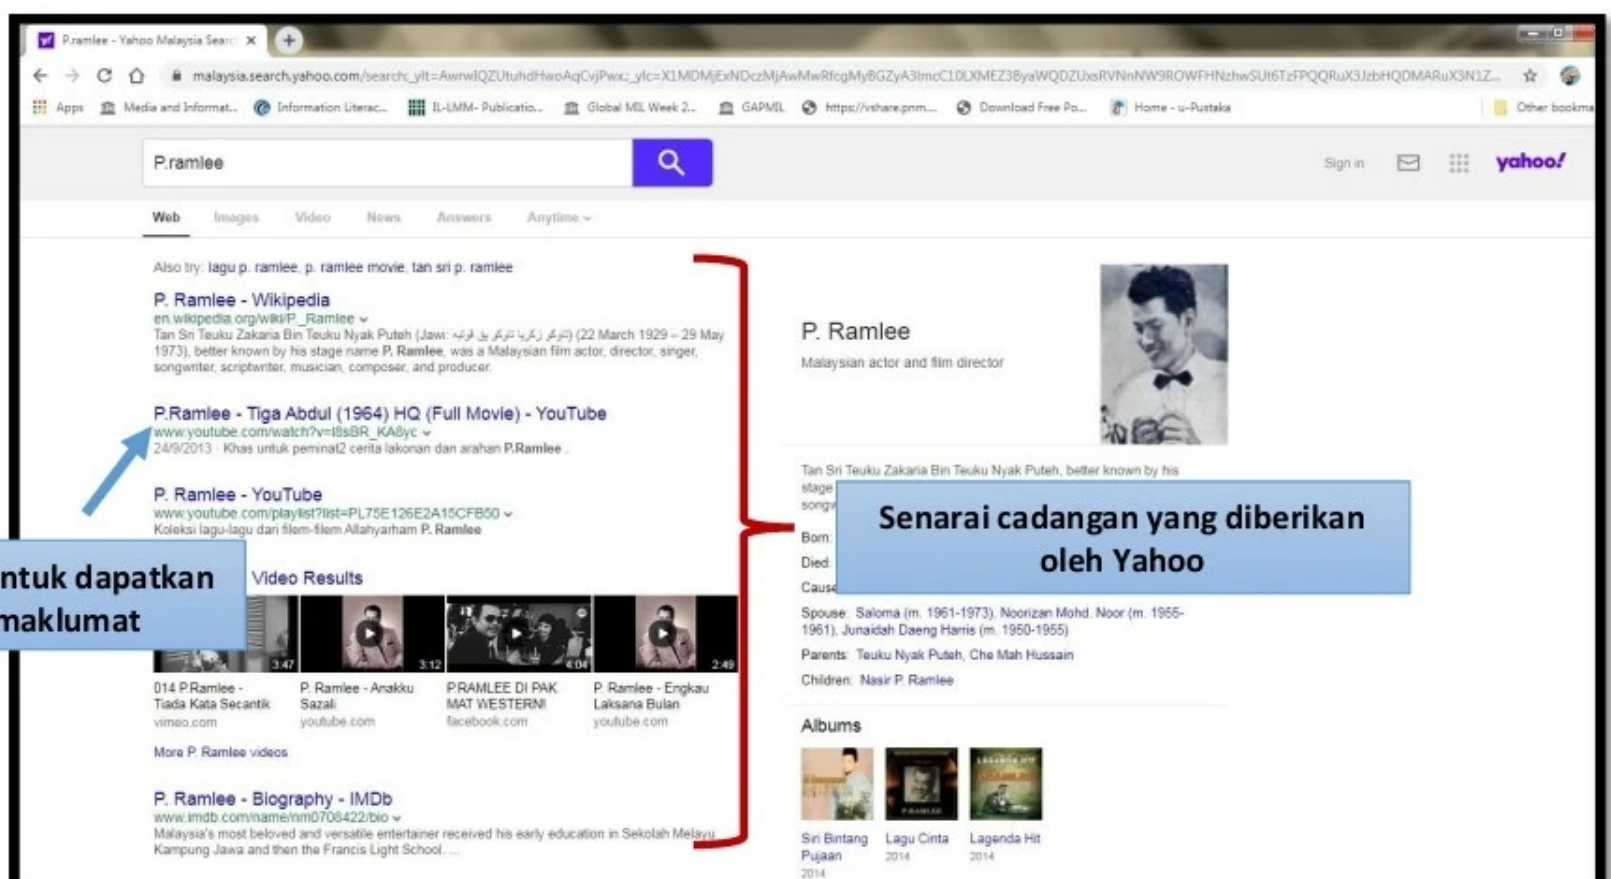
P.ramlee - Yahoo Malaysia Searc ×

malaysia.search.yahoo.com/search;_ylt=AwrwIQZUtuhdHwoAqCvjPwx;_ylc=X1MDMjExNDczMjAwMwRfcgMyBGZyA3lmcC10LXMEZ3ByaWQDZUxsRVNnNW9ROWFHNzhwSUt6TzFPQQRuX3JzbHQDMARuX3N1Z...

Apps | Media and Informat... | Information Literac... | IL-LMM- Publicatio... | Global MIL Week 2... | GAPMIL | https://vshare.pnm... | Download Free Po... | Home - u-Pustaka | Other bookma

P.ramlee

Sign in | yahoo!

Web | Images | Video | News | Answers | Anytime

Also try: lagu p. ramlee, p. ramlee movie, tan sri p. ramlee

P. Ramlee - Wikipedia
en.wikipedia.org/wiki/P._Ramlee
Tan Sri Teuku Zakaria Bin Teuku Nyak Puteh (Jawi: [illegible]) (22 March 1929 – 29 May 1973), better known by his stage name P. Ramlee, was a Malaysian film actor, director, singer, songwriter, scriptwriter, musician, composer, and producer.

P.Ramlee - Tiga Abdul (1964) HQ (Full Movie) - YouTube
www.youtube.com/watch?v=I8sBR_KA8yc
24/9/2013 · Khas untuk peminat2 cerita lakonan dan arahan P.Ramlee .

P. Ramlee - YouTube
www.youtube.com/playlist?list=PL75E126E2A15CFB50
Koleksi lagu-lagu dari filem-filem Allahyarham P. Ramlee

ntuk dapatkan maklumat

Video Results

3:47 | 3:12 | 4:04 | 2:49

014 P.Ramlee - Tiada Kata Secantik
vimeo.com

P. Ramlee - Anakku Sazali
youtube.com

P.RAMLEE DI PAK MAT WESTERN!
facebook.com

P. Ramlee - Engkau Laksana Bulan
youtube.com

More P. Ramlee videos

P. Ramlee - Biography - IMDb
www.imdb.com/name/nm0708422/bio
Malaysia's most beloved and versatile entertainer received his early education in Sekolah Melayu Kampung Jawa and then the Francis Light School. ...

P. Ramlee
Malaysian actor and film director

Tan Sri Teuku Zakaria Bin Teuku Nyak Puteh, better known by his stage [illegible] songw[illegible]

Senarai cadangan yang diberikan oleh Yahoo

Born:
Died:
Cause

Spouse: Saloma (m. 1961-1973), Noorizan Mohd. Noor (m. 1955-1961), Junaidah Daeng Harris (m. 1950-1955)
Parents: Teuku Nyak Puteh, Che Mah Hussain
Children: Nasir P. Ramlee

Albums

Siri Bintang Pujaan
2014

Lagu Cinta
2014

Lagenda Hit
2014